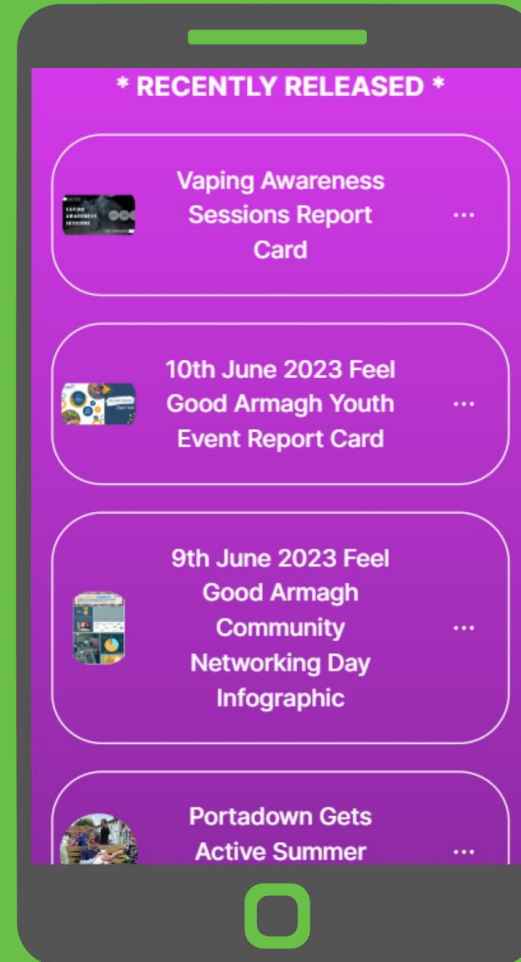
* RECENTLY RELEASED *

Vaping Awareness Sessions Report Card
...

10th June 2023 Feel Good Armagh Youth Event Report Card
...

9th June 2023 Feel Good Armagh Community Networking Day Infographic
...

Portadown Gets Active Summer
...